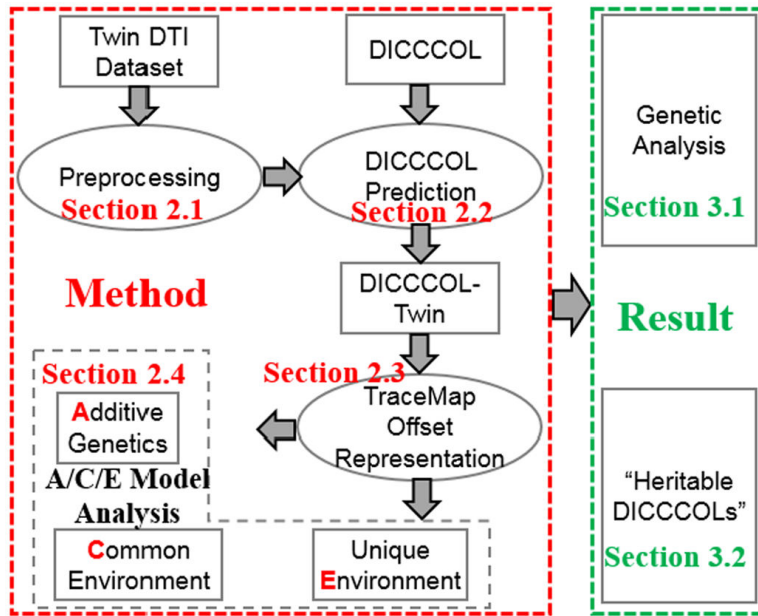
Twin DTI Dataset

DICCCOL

Preprocessing
Section 2.1

DICCCOL Prediction
Section 2.2

Method

DICCCOL-Twin

Section 2.4

Section 2.3

Additive Genetics

A/C/E Model Analysis

TraceMap Offset Representation

Common Environment

Unique Environment

Genetic Analysis

Section 3.1

Result

"Heritable DICCCOLs"

Section 3.2